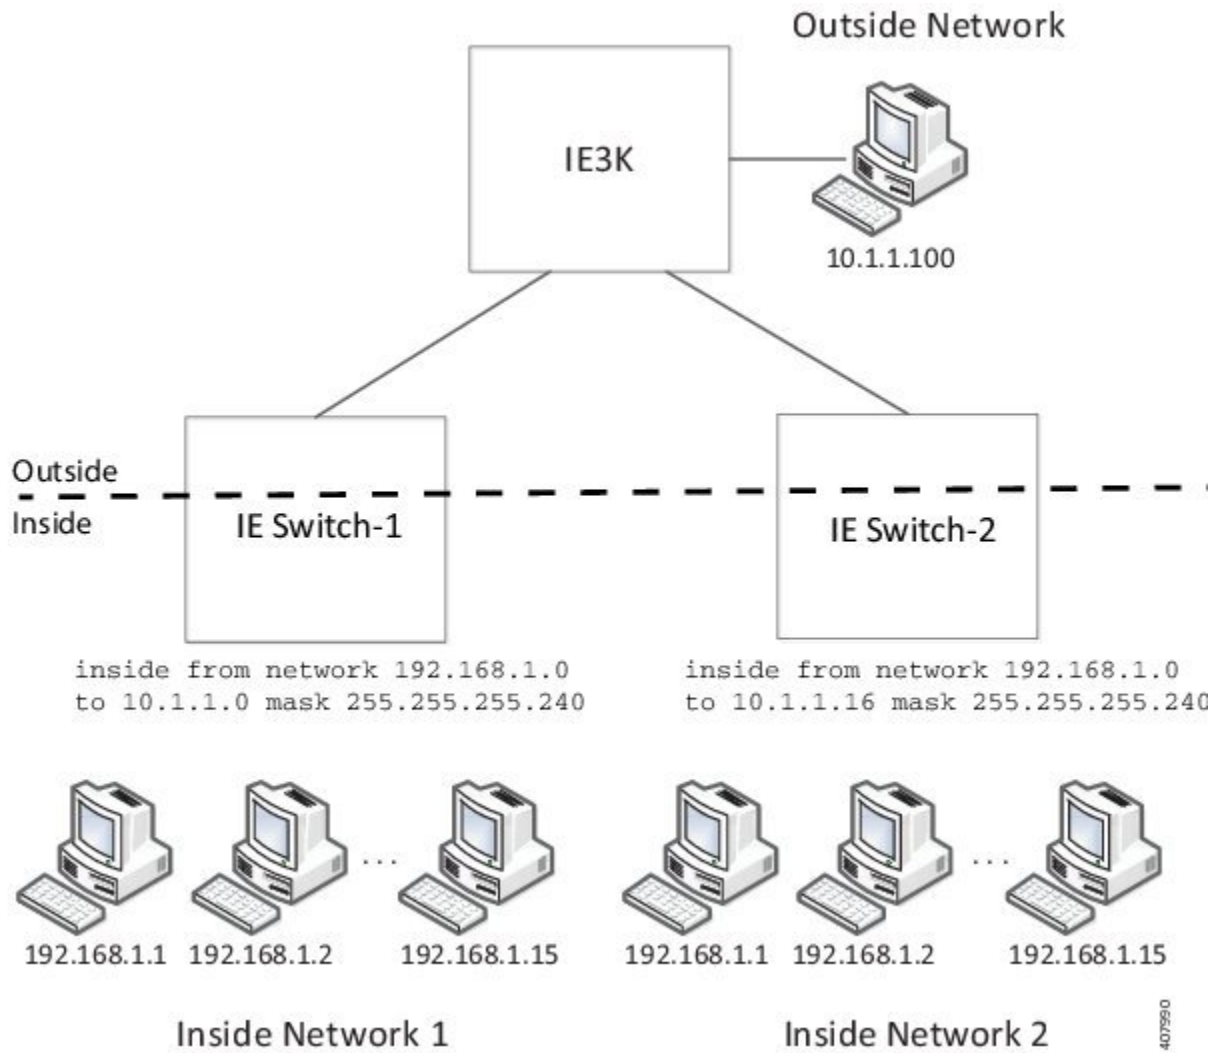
Outside Network

IE3K

10.1.1.100

Outside

Inside

IE Switch-1

IE Switch-2

inside from network 192.168.1.0 to 10.1.1.0 mask 255.255.255.240

inside from network 192.168.1.0 to 10.1.1.16 mask 255.255.255.240

192.168.1.1 192.168.1.2 ... 192.168.1.15

192.168.1.1 192.168.1.2 ... 192.168.1.15

Inside Network 1

Inside Network 2

407990